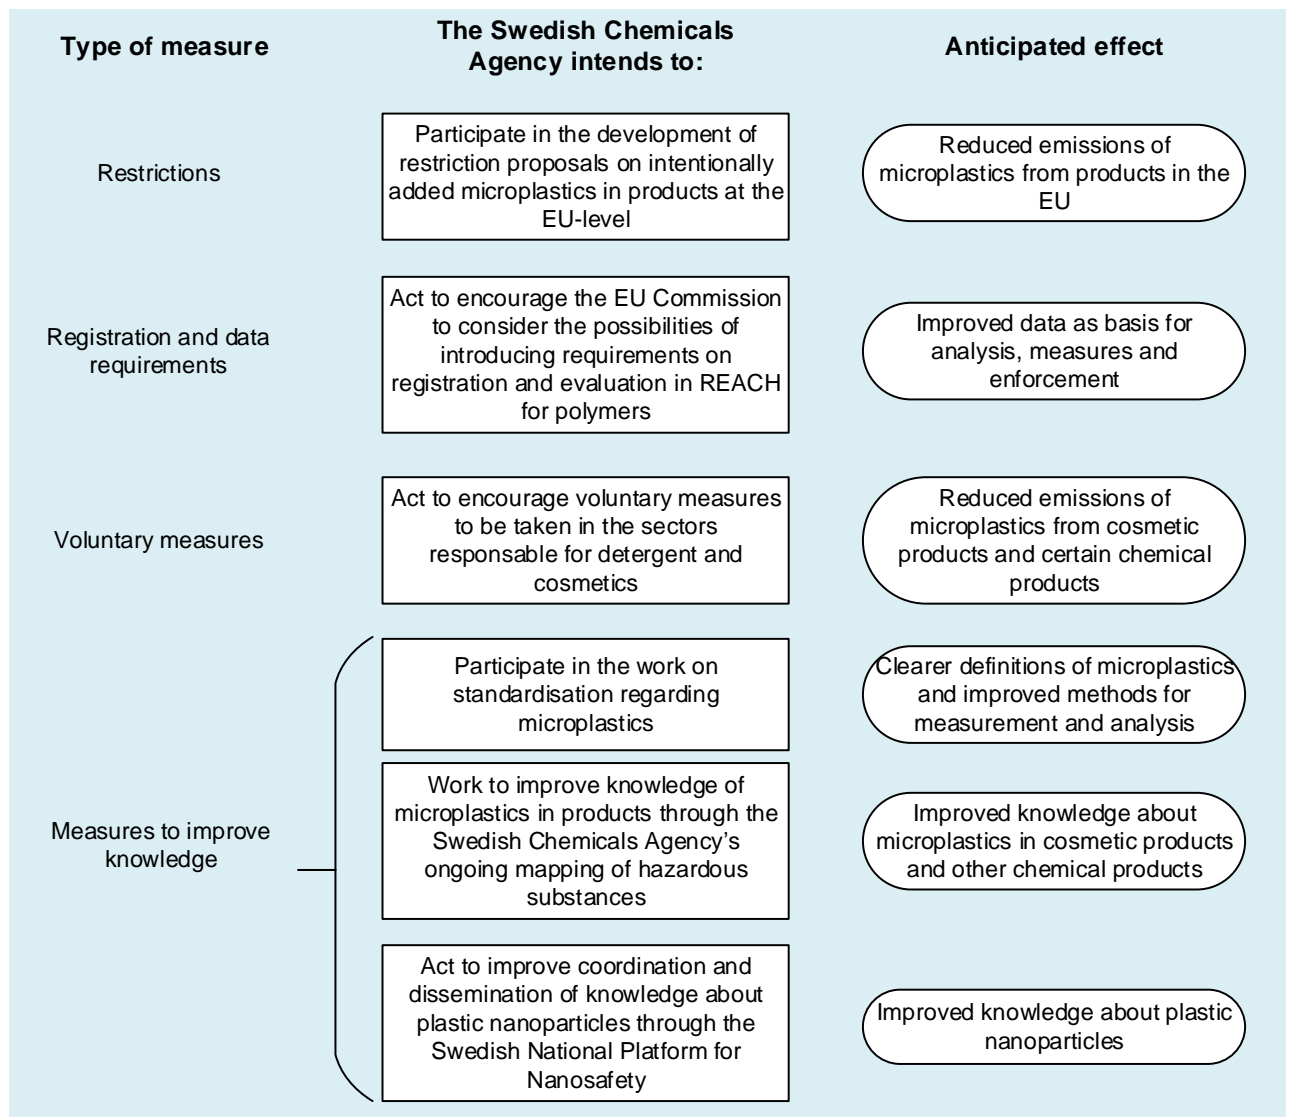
| Type of measure | The Swedish Chemicals Agency intends to: | Anticipated effect |
|---|---|---|
| Restrictions | Participate in the development of restriction proposals on intentionally added microplastics in products at the EU-level | Reduced emissions of microplastics from products in the EU |
| Registration and data requirements | Act to encourage the EU Commission to consider the possibilities of introducing requirements on registration and evaluation in REACH for polymers | Improved data as basis for analysis, measures and enforcement |
| Voluntary measures | Act to encourage voluntary measures to be taken in the sectors responsable for detergent and cosmetics | Reduced emissions of microplastics from cosmetic products and certain chemical products |
| Measures to improve knowledge | Participate in the work on standardisation regarding microplastics | Clearer definitions of microplastics and improved methods for measurement and analysis |
| | Work to improve knowledge of microplastics in products through the Swedish Chemicals Agency's ongoing mapping of hazardous substances | Improved knowledge about microplastics in cosmetic products and other chemical products |
| | Act to improve coordination and dissemination of knowledge about plastic nanoparticles through the Swedish National Platform for Nanosafety | Improved knowledge about plastic nanoparticles |